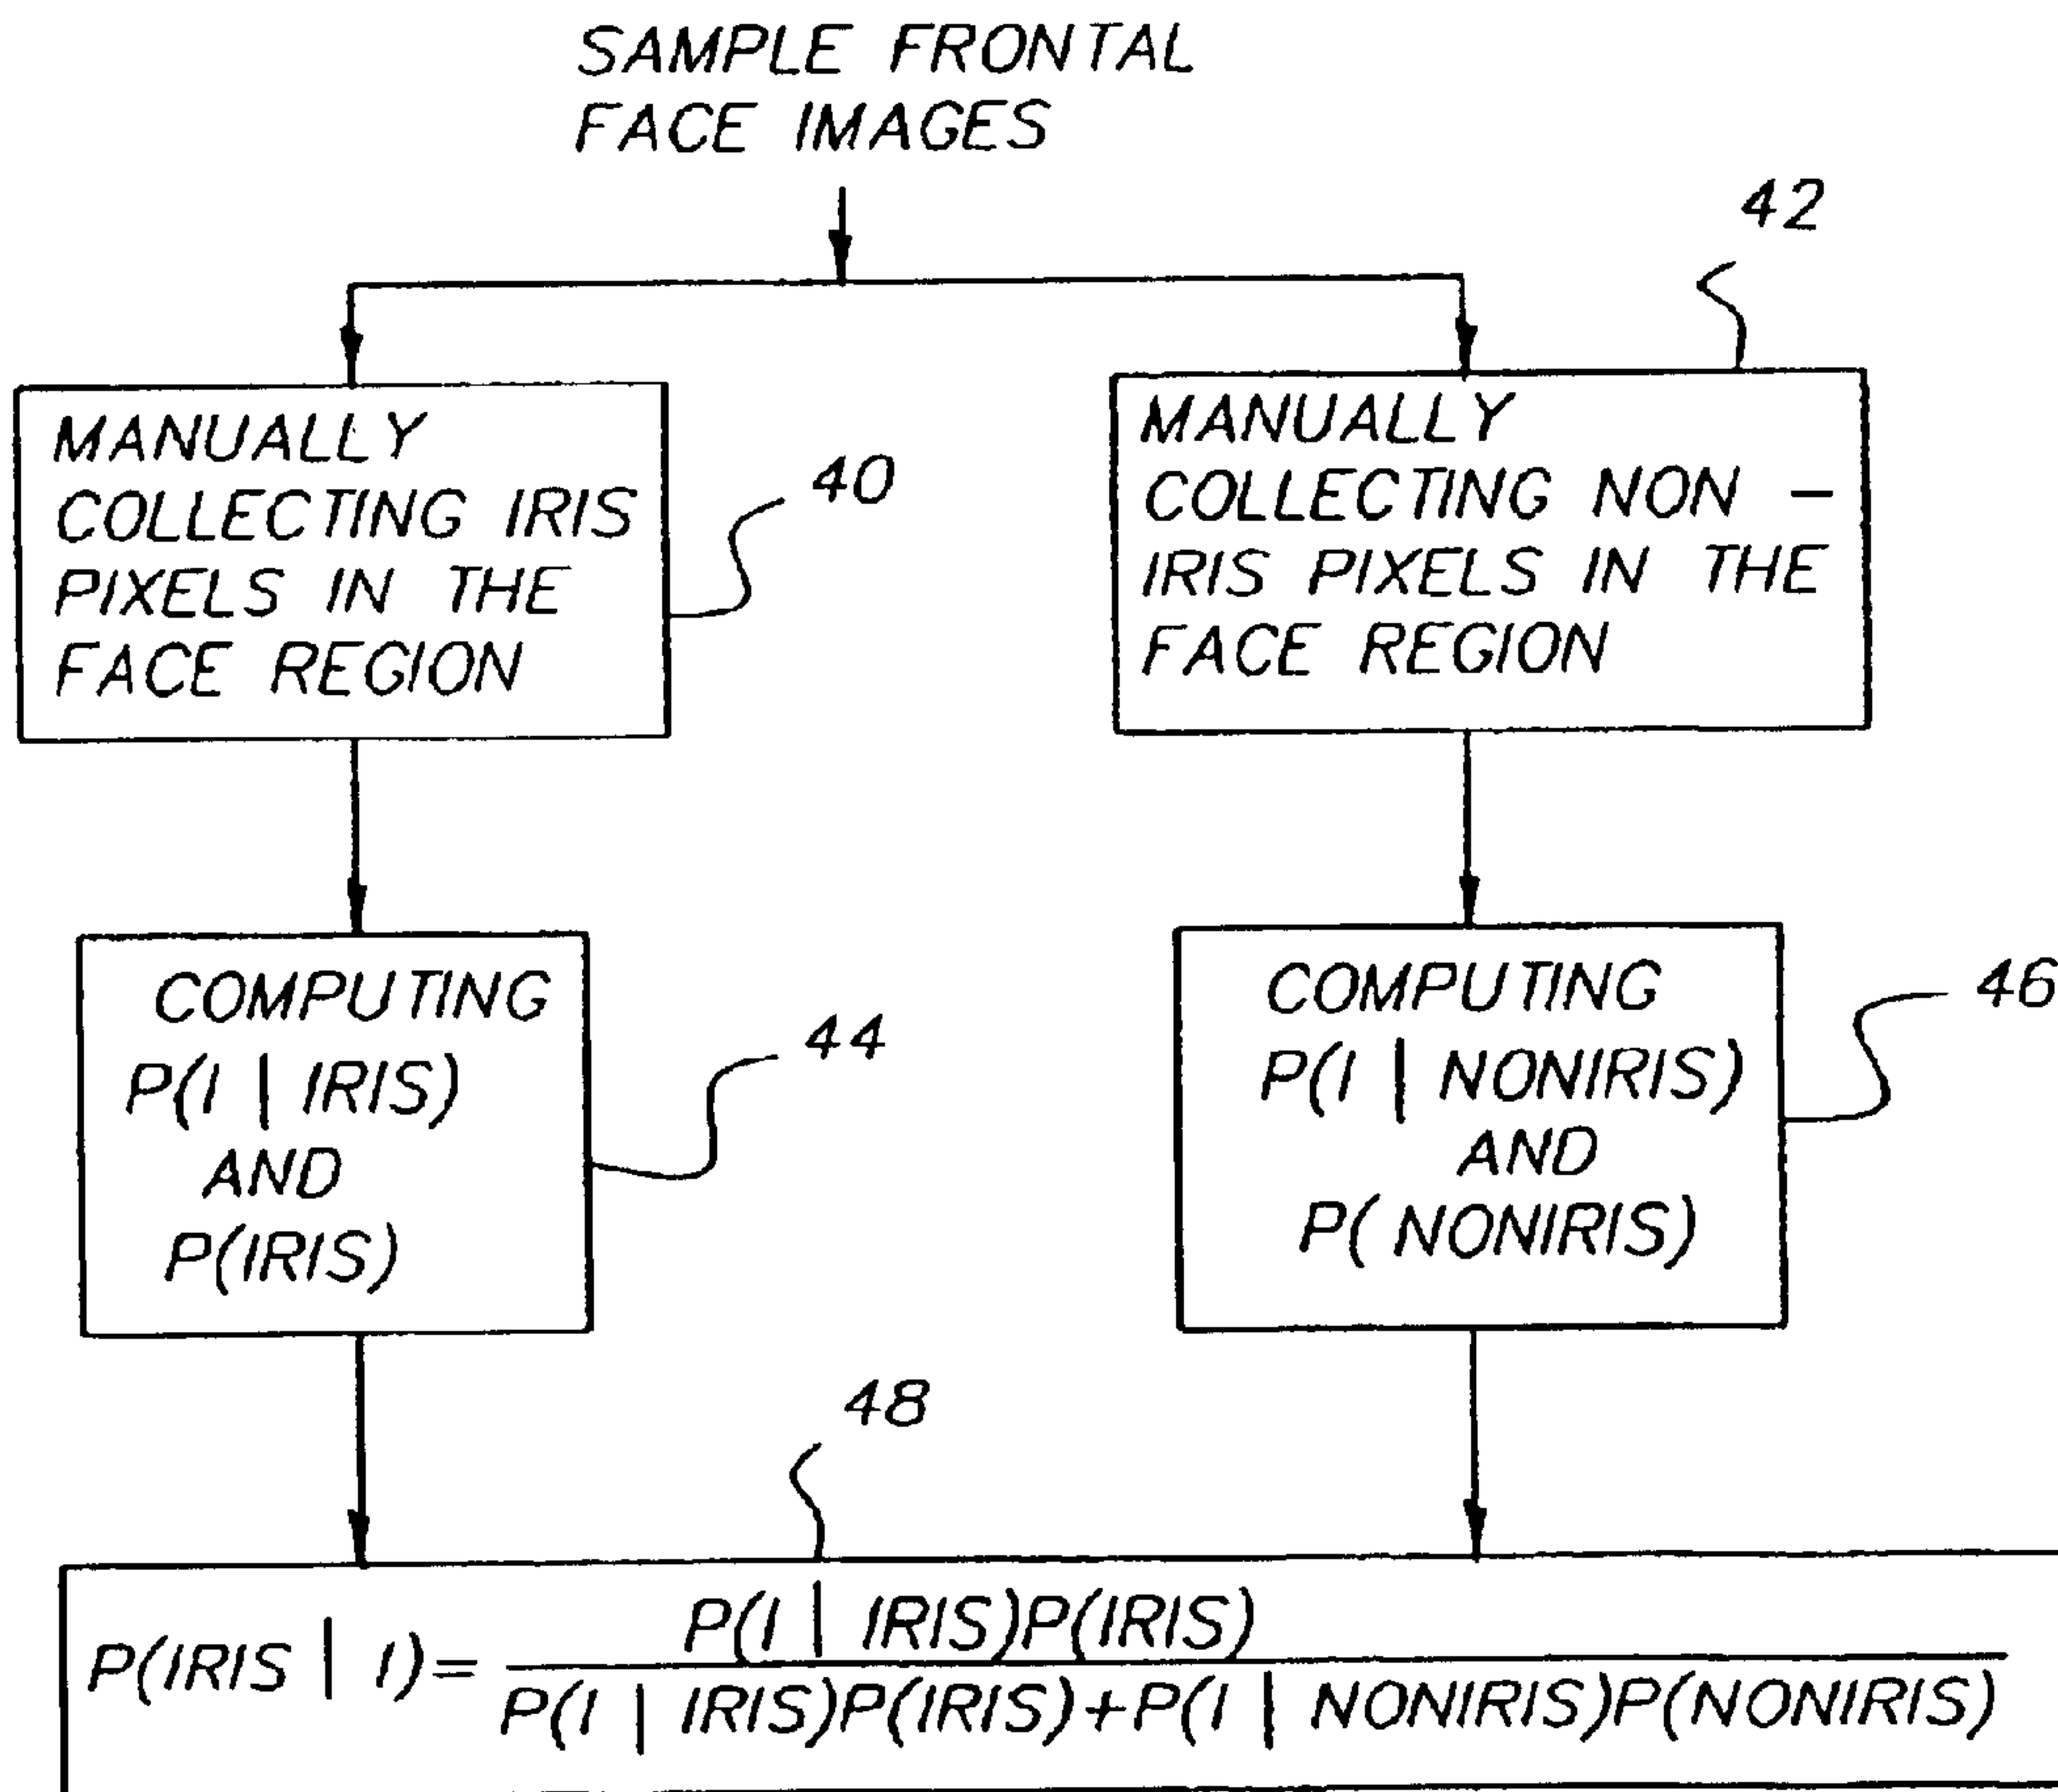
SAMPLE FRONTAL FACE IMAGES

42

MANUALLY COLLECTING IRIS PIXELS IN THE FACE REGION

40

MANUALLY COLLECTING NON – IRIS PIXELS IN THE FACE REGION

COMPUTING $P(I \mid IRIS)$ AND $P(IRIS)$

44

COMPUTING $P(I \mid NONIRIS)$ AND $P(NONIRIS)$

46

48

$P(IRIS \mid I)=\frac{P(I \mid IRIS)P(IRIS)}{P(I \mid IRIS)P(IRIS)+P(I \mid NONIRIS)P(NONIRIS)}$